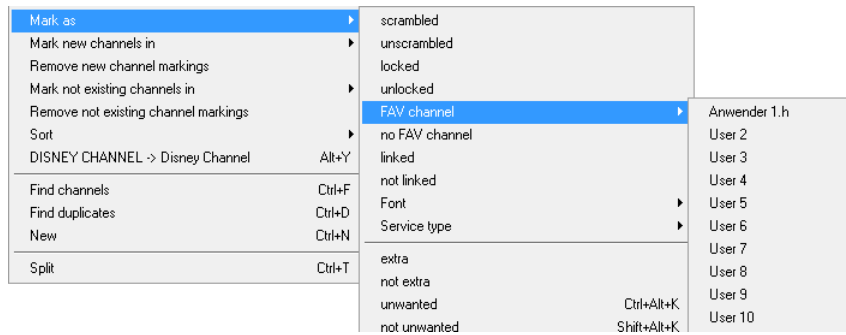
Mark as
Mark new channels in
Remove new channel markings
Mark not existing channels in
Remove not existing channel markings
Sort
DISNEY CHANNEL -> Disney Channel Alt+Y

Find channels Ctrl+F
Find duplicates Ctrl+D
New Ctrl+N

Split Ctrl+T

scrambled
unscrambled
locked
unlocked
FAV channel
no FAV channel
linked
not linked
Font
Service type

extra
not extra
unwanted Ctrl+Alt+K
not unwanted Shift+Alt+K

Anwender 1.h
User 2
User 3
User 4
User 5
User 6
User 7
User 8
User 9
User 10